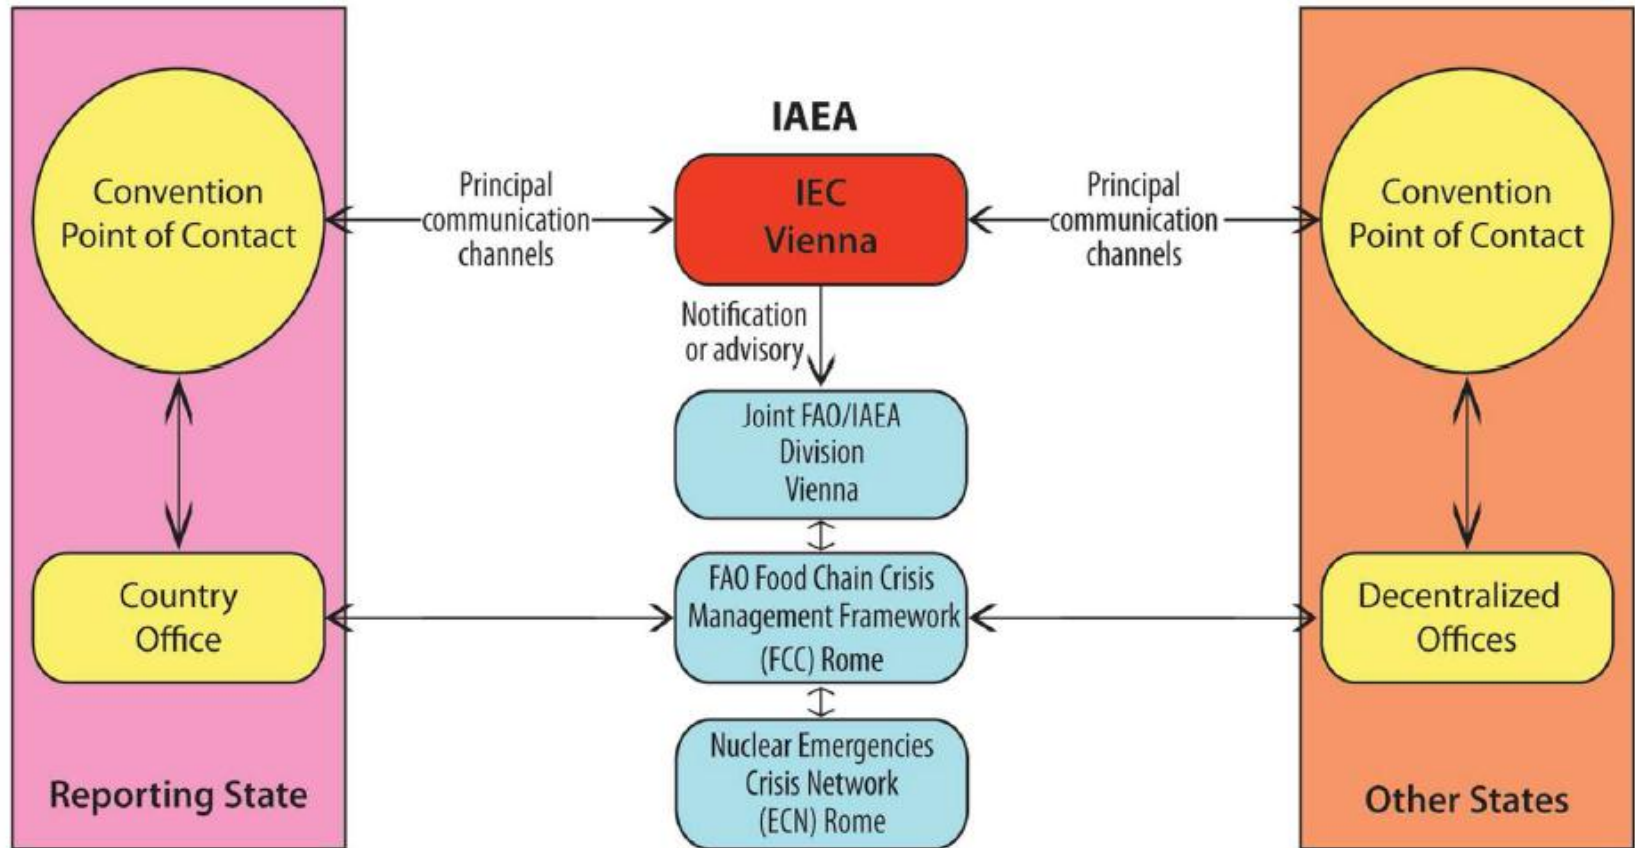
IAEA

Convention Point of Contact

Principal communication channels

IEC Vienna

Principal communication channels

Convention Point of Contact

Notification or advisory

Joint FAO/IAEA Division Vienna

Country Office

FAO Food Chain Crisis Management Framework (FCC) Rome

Decentralized Offices

Nuclear Emergencies Crisis Network (ECN) Rome

Reporting State

Other States